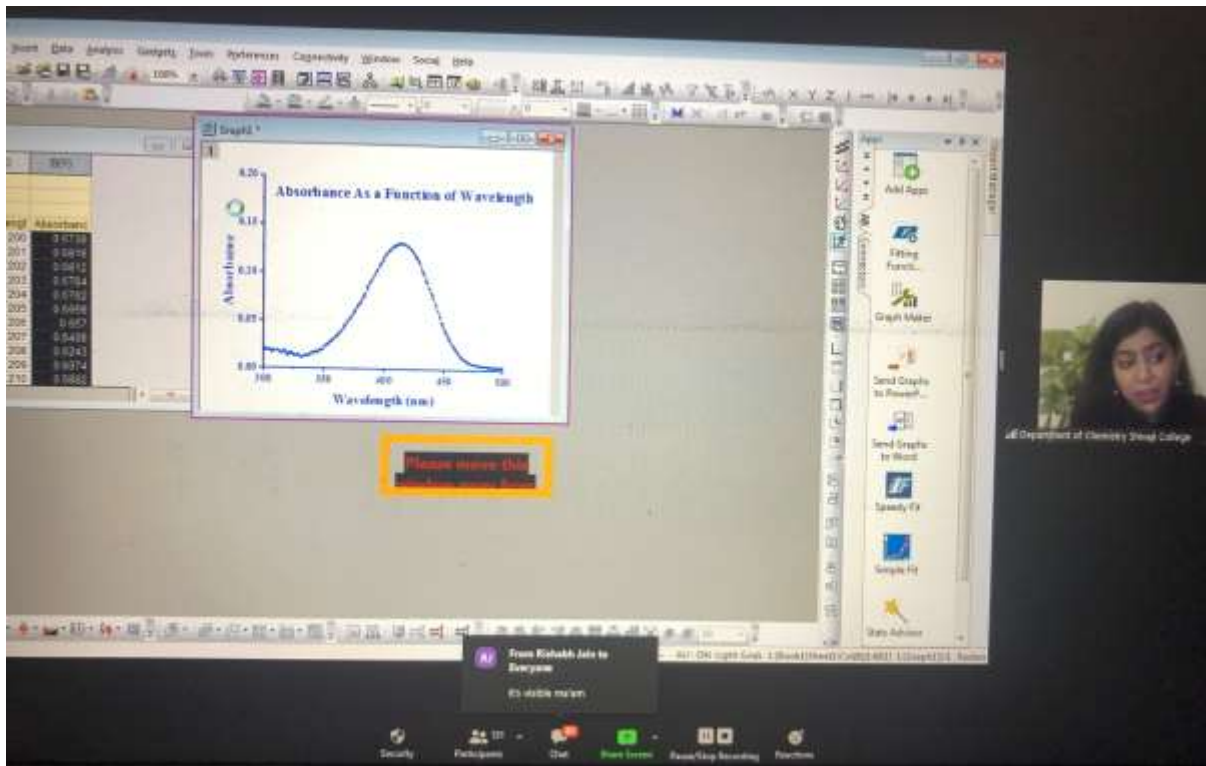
Plot Data Analysis Gadgets Tools Preferences Connectivity Window Social Help

Graph2 *

1

B(Y)

Absorbanc

200 0.0738
201 0.0816
202 0.0812
203 0.0784
204 0.0792
205 0.0856
206 0.057
207 0.0406
208 0.0243
209 0.0374
210 0.0683

Absorbance As a Function of Wavelength

0.20
0.15
0.10
0.05
0.00

Absorbance

300 350 400 450 500

Wavelength (nm)

Please move this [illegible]

Apps

Add Apps

Fitting Functi...

Graph Maker

Send Graphs to PowerP...

Send Graphs to Word

Speedy Fit

Simple Fit

Stats Advisor

Department of Chemistry Shivaji College

From Rishabh Jain to Everyone

It's visible ma'am

Security Participants Chat Share Screen Pause/Stop Recording Reactions